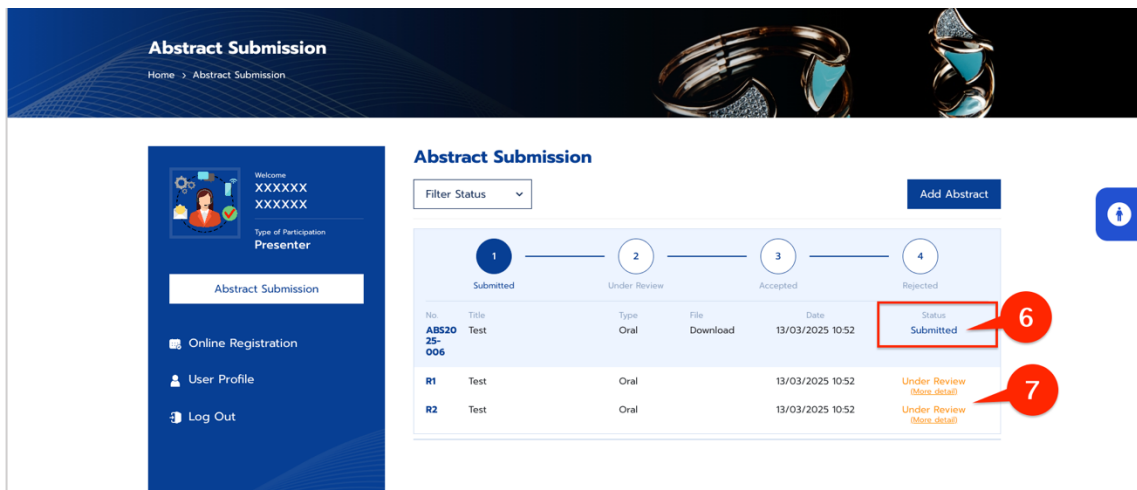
Abstract Submission
Home > Abstract Submission

Welcome
XXXXXX
XXXXXX
Type of Participation
Presenter

Abstract Submission

Online Registration
User Profile
Log Out

Abstract Submission

Filter Status

Add Abstract

1 Submitted
2 Under Review
3 Accepted
4 Rejected

| No. | Title | Type | File | Date | Status |
|---|---|---|---|---|---|
| ABS2025-006 | Test | Oral | Download | 13/03/2025 10:52 | Submitted |
| R1 | Test | Oral | | 13/03/2025 10:52 | Under Review (More detail) |
| R2 | Test | Oral | | 13/03/2025 10:52 | Under Review (More detail) |

6
7